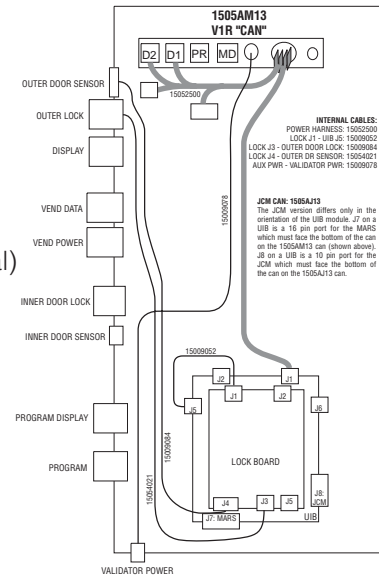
1505AM13
V1R "CAN"

D2 D1 PR MD

15052500

OUTER DOOR SENSOR

OUTER LOCK

DISPLAY

VEND DATA

VEND POWER

INNER DOOR LOCK

INNER DOOR SENSOR

PROGRAM DISPLAY

PROGRAM

VALIDATOR POWER

I)

INTERNAL CABLES:
POWER HARNESS: 15052500
LOCK J1 - UIB J5: 15009052
LOCK J3 - OUTER DOOR LOCK: 15009084
LOCK J4 - OUTER DR SENSOR: 15054021
AUX PWR - VALIDATOR PWR: 15009078

JCM CAN: 1505AJ13
The JCM version differs only in the orientation of the UIB module. J7 on a UIB is a 16 pin port for the MARS which must face the bottom of the can on the 1505AM13 can (shown above). J8 on a UIB is a 10 pin port for the JCM which must face the bottom of the can on the 1505AJ13 can.

15009078

15009052

J2 J1

J1 J2

J5

J6

LOCK BOARD

15009084

15054021

J4 J3 J5

J7: MARS

J8: JCM

UIB